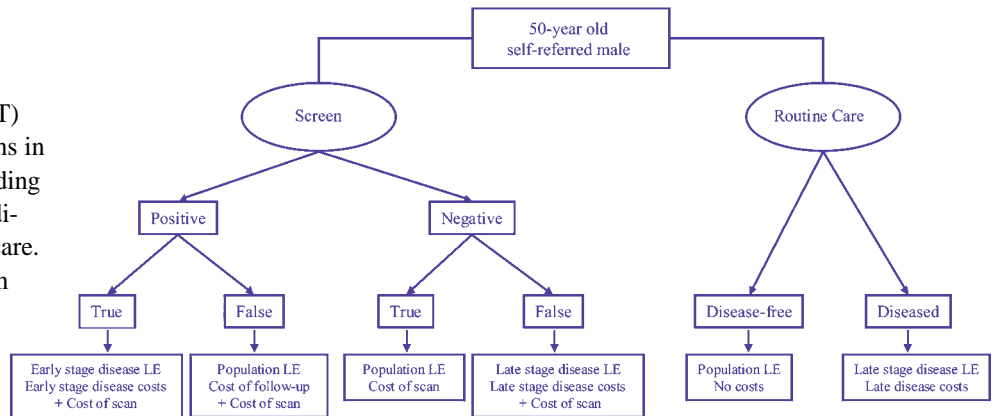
T)
ns in
ding
di-
are.
n

50-year old
self-referred male

Screen

Routine Care

Positive

Negative

True

False

True

False

Disease-free

Diseased

Early stage disease LE
Early stage disease costs
+ Cost of scan

Population LE
Cost of follow-up
+ Cost of scan

Population LE
Cost of scan

Late stage disease LE
Late stage disease costs
+ Cost of scan

Population LE
No costs

Late stage disease LE
Late disease costs